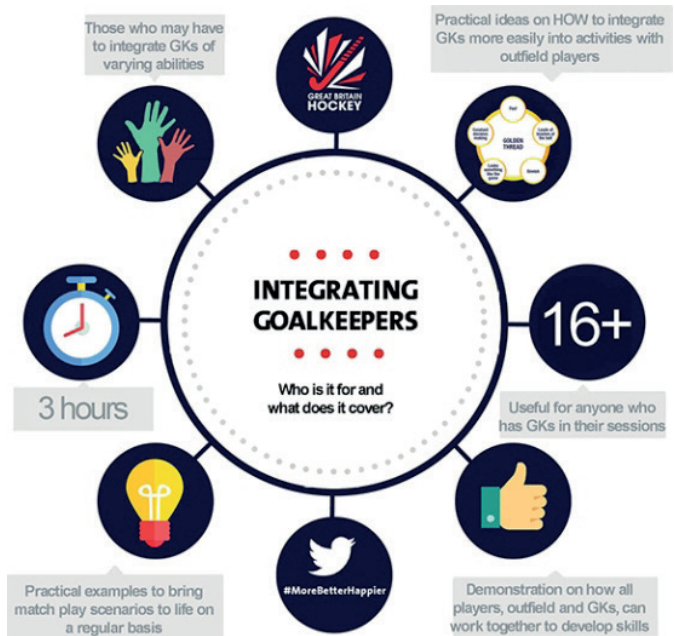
Those who may have to integrate GKs of varying abilities

GREAT BRITAIN HOCKEY

Practical ideas on HOW to integrate GKs more easily into activities with outfield players

GOLDEN THREAD

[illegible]

INTEGRATING GOALKEEPERS

Who is it for and what does it cover?

3 hours

16+

Useful for anyone who has GKs in their sessions

Practical examples to bring match play scenarios to life on a regular basis

#MoreBetterHappier

Demonstration on how all players, outfield and GKs, can work together to develop skills